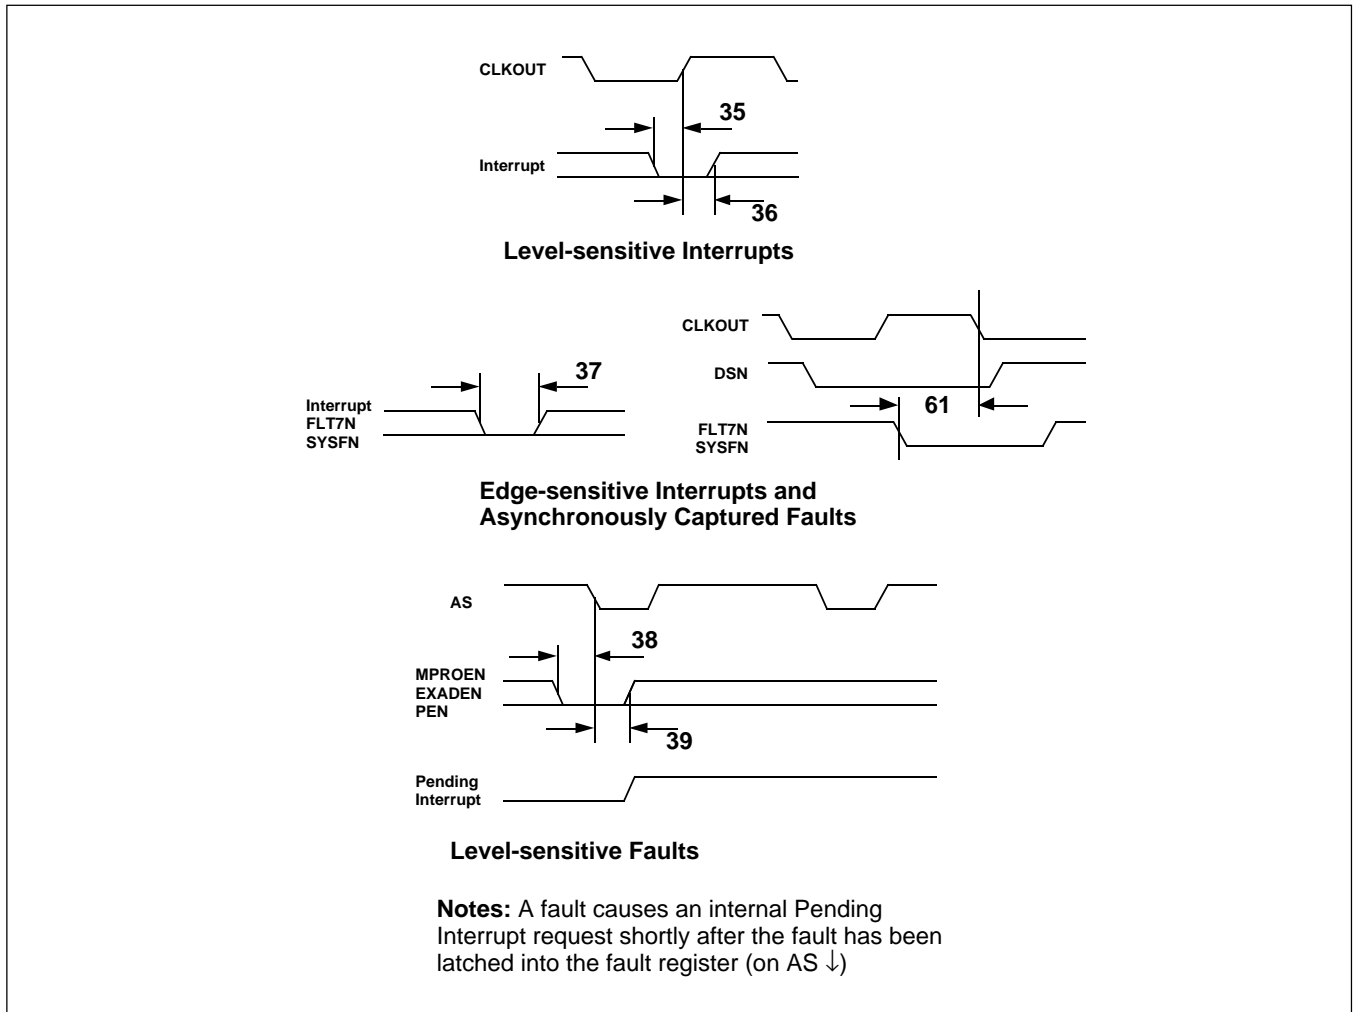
CLKOUT

35

Interrupt

36

Level-sensitive Interrupts

CLKOUT

37

DSN

Interrupt
FLT7N
SYSFN

61

FLT7N
SYSFN

Edge-sensitive Interrupts and
Asynchronously Captured Faults

AS

38

MPROEN
EXADEN
PEN

39

Pending
Interrupt

Level-sensitive Faults

**Notes:** A fault causes an internal Pending Interrupt request shortly after the fault has been latched into the fault register (on AS $\downarrow$)